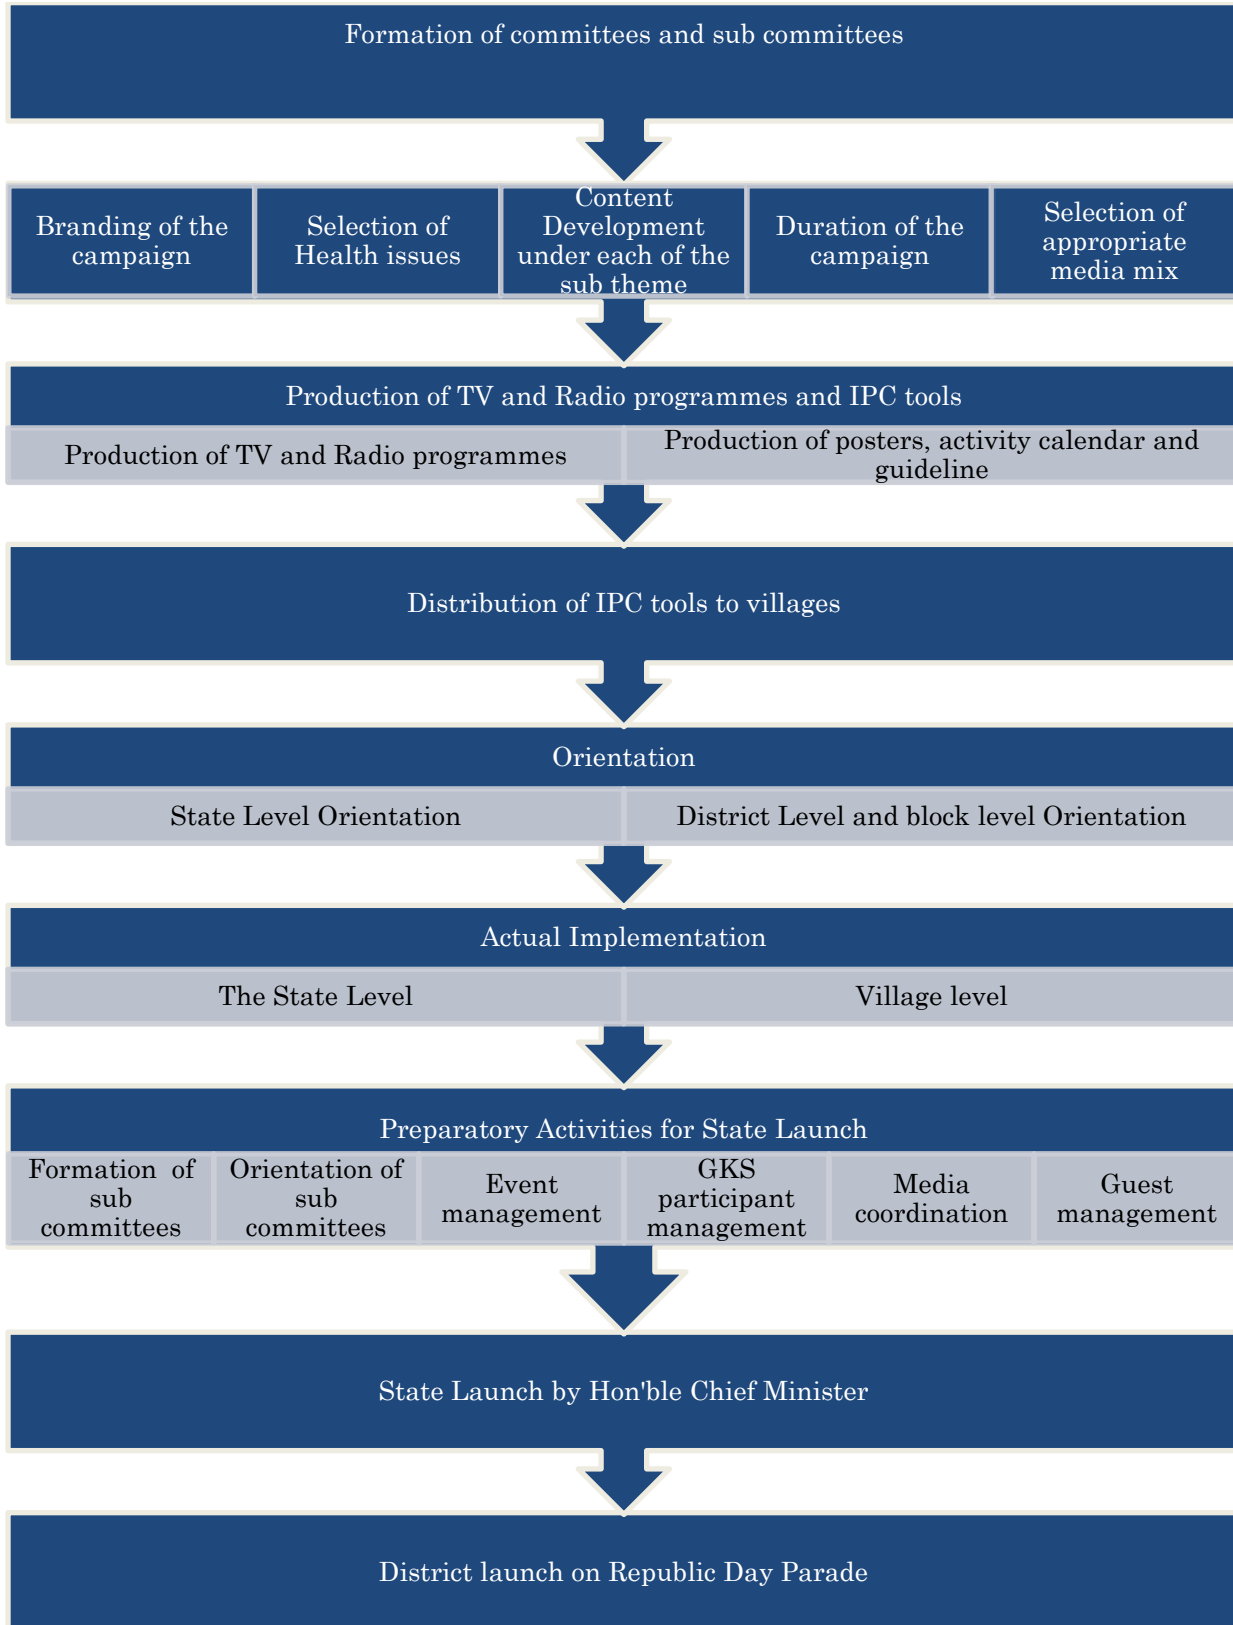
Formation of committees and sub committees

Branding of the campaign

Selection of Health issues

Content Development under each of the sub theme

Duration of the campaign

Selection of appropriate media mix

Production of TV and Radio programmes and IPC tools

Production of TV and Radio programmes

Production of posters, activity calendar and guideline

Distribution of IPC tools to villages

Orientation

State Level Orientation

District Level and block level Orientation

Actual Implementation

The State Level

Village level

Preparatory Activities for State Launch

Formation of sub committees

Orientation of sub committees

Event management

GKS participant management

Media coordination

Guest management

State Launch by Hon'ble Chief Minister

District launch on Republic Day Parade